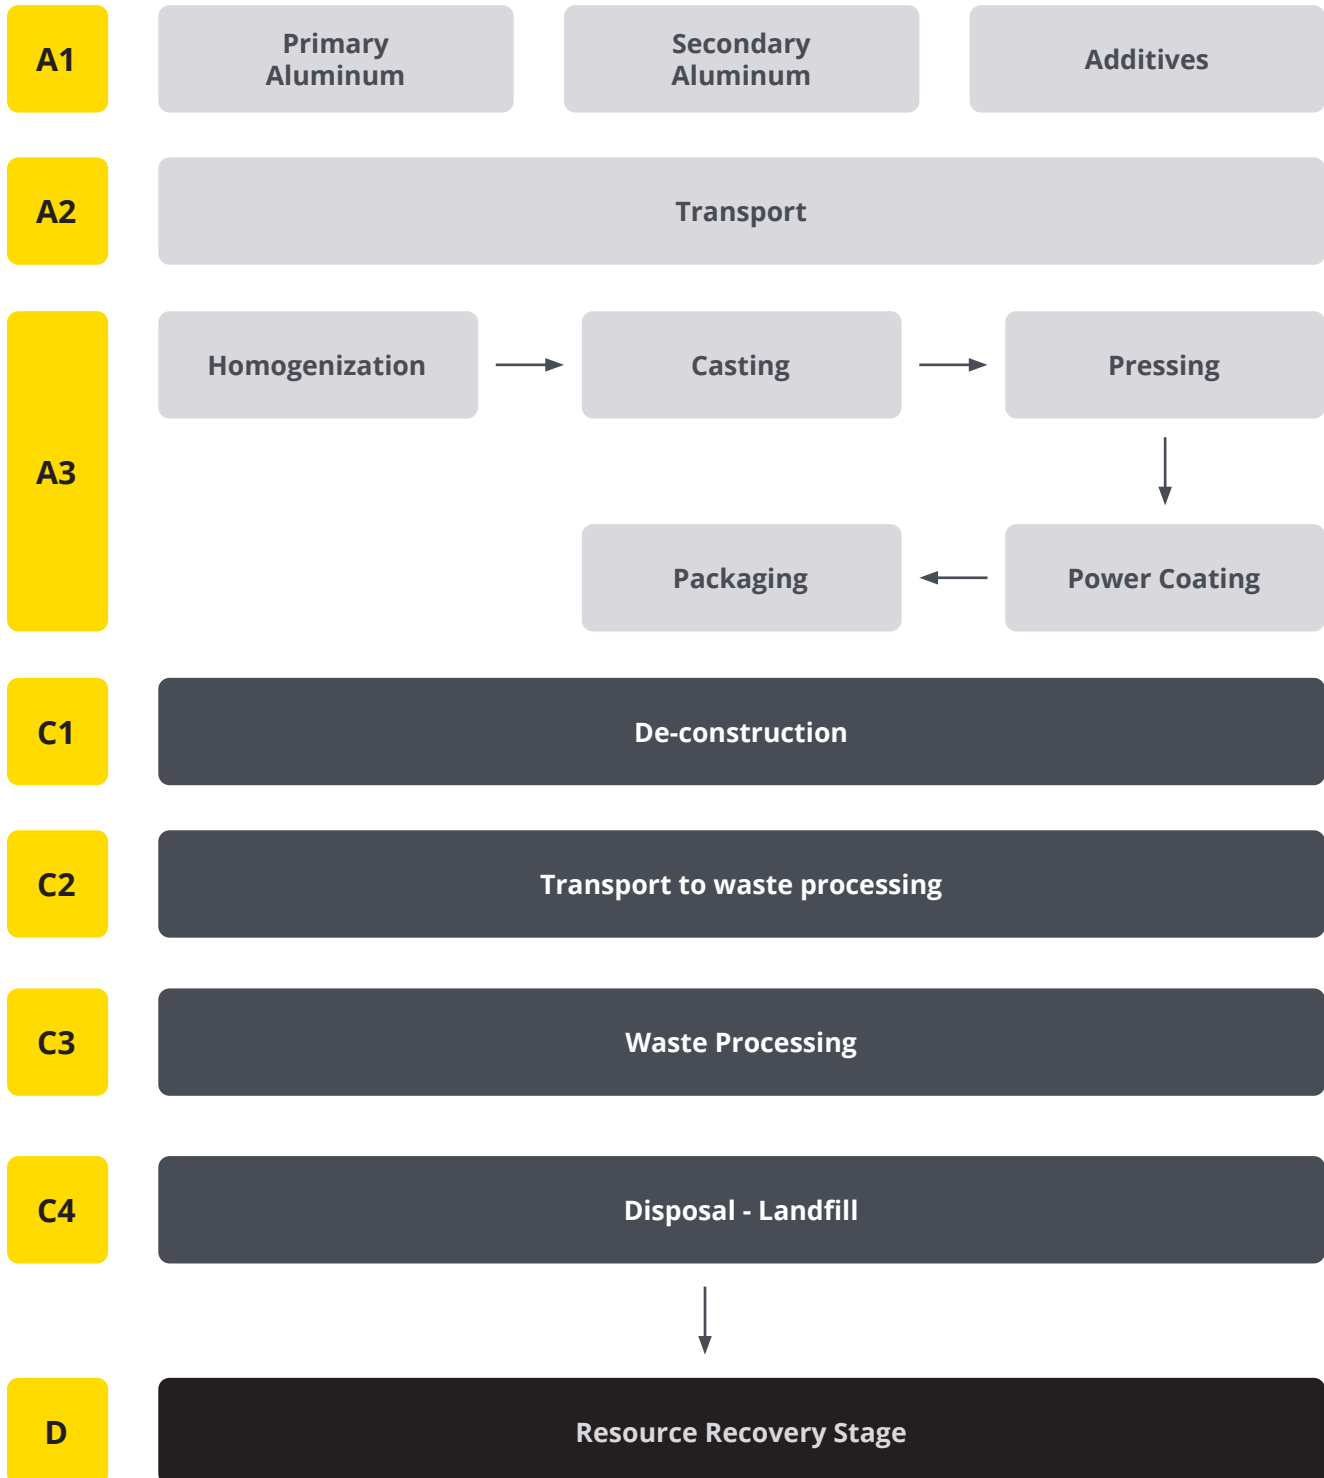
A1
Primary Aluminum
Secondary Aluminum
Additives

A2
Transport

A3
Homogenization
Casting
Pressing
Power Coating
Packaging

C1
De-construction

C2
Transport to waste processing

C3
Waste Processing

C4
Disposal - Landfill

D
Resource Recovery Stage